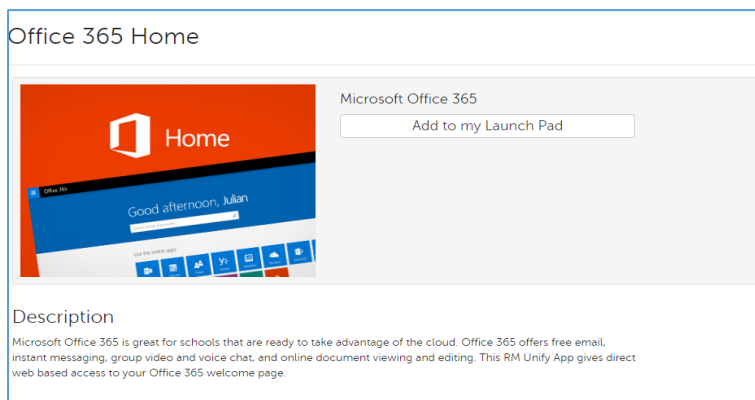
Office 365 Home

Home

Office 365

Good afternoon, Julian

Microsoft Office 365

Add to my Launch Pad

Description

Microsoft Office 365 is great for schools that are ready to take advantage of the cloud. Office 365 offers free email, instant messaging, group video and voice chat, and online document viewing and editing. This RM Unify App gives direct web based access to your Office 365 welcome page.